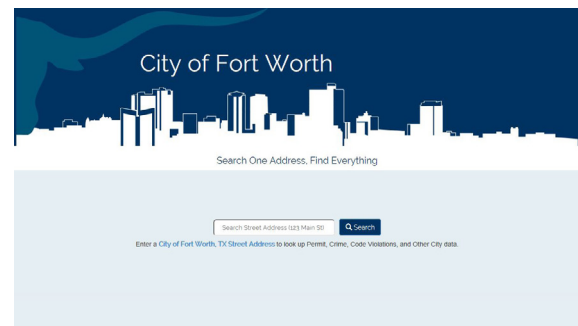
City of Fort Worth

Search One Address, Find Everything

Search Street Address (123 Main St)

Search

Enter a City of Fort Worth, TX Street Address to look up Permit, Crime, Code Violations, and Other City data.